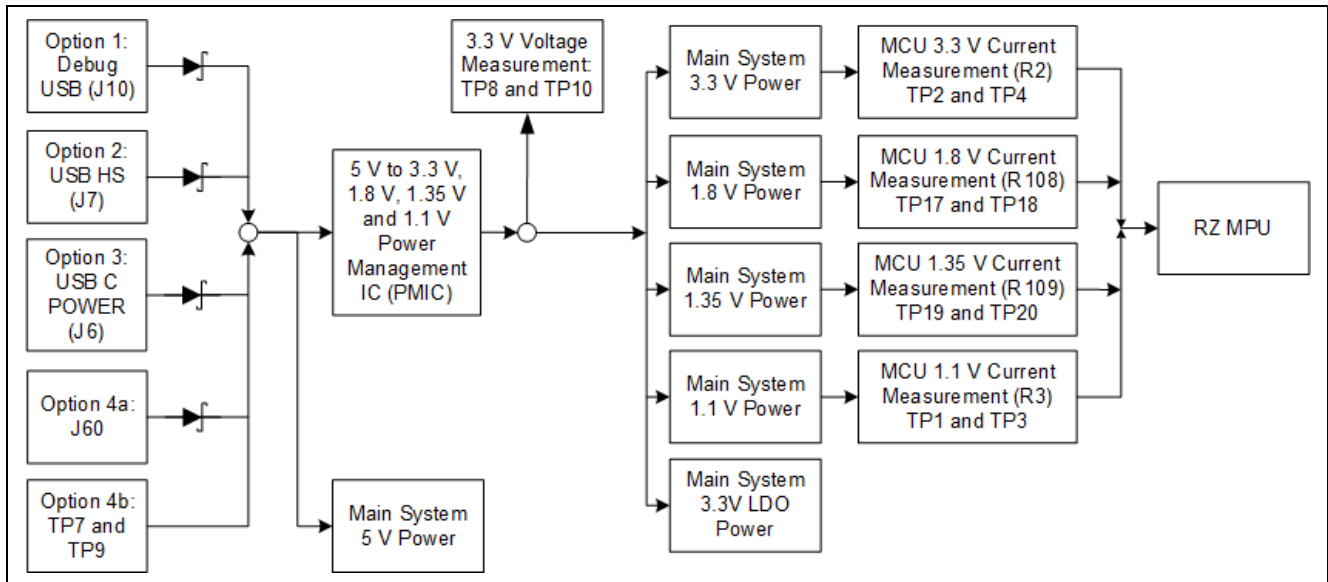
Option 1: Debug USB (J10)

Option 2: USB HS (J7)

Option 3: USB C POWER (J6)

Option 4a: J60

Option 4b: TP7 and TP9

5 V to 3.3 V, 1.8 V, 1.35 V and 1.1 V Power Management IC (PMIC)

Main System 5 V Power

3.3 V Voltage Measurement: TP8 and TP10

Main System 3.3 V Power

Main System 1.8 V Power

Main System 1.35 V Power

Main System 1.1 V Power

Main System 3.3V LDO Power

MCU 3.3 V Current Measurement (R2) TP2 and TP4

MCU 1.8 V Current Measurement (R 108) TP17 and TP18

MCU 1.35 V Current Measurement (R 109) TP19 and TP20

MCU 1.1 V Current Measurement (R3) TP1 and TP3

RZ MPU